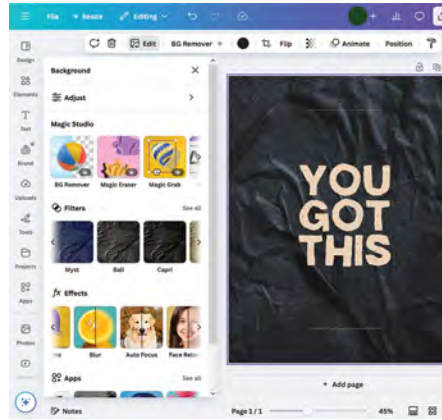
File Resize Editing

Edit BG Remover Flip Animate Position

Design
Elements
Text
Brand
Uploads
Tools
Projects
Apps
Photos

Background
Adjust
Magic Studio
BG Remover Magic Eraser Magic Grab
Filters See all
Myst Ball Capri
Effects
Blur Auto Focus Face Retou
Apps See all

YOU GOT THIS

+ Add page

Notes Page 1 / 1 45%